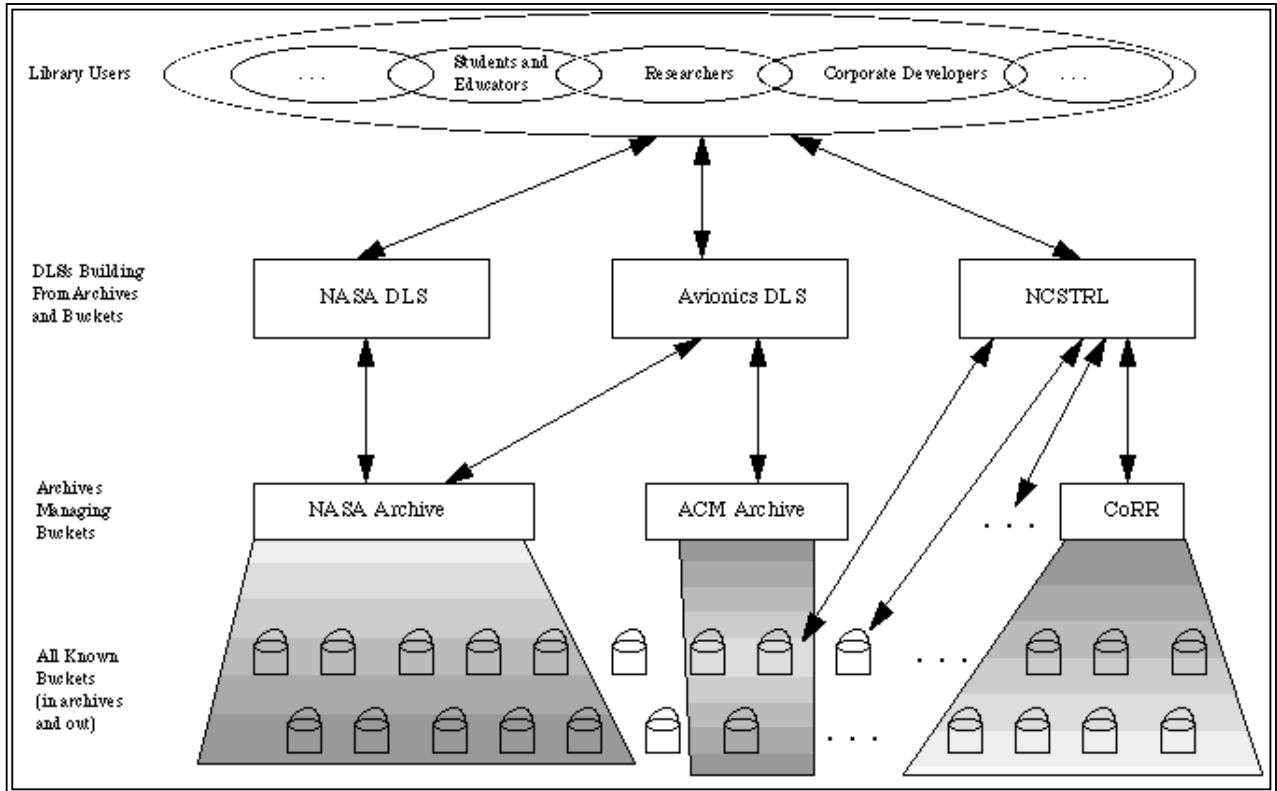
Library Users

. . .

Students and Educators

Researchers

Corporate Developers

. . .

DLSs Building From Archives and Buckets

NASA DLS

Avionics DLS

NCSTRL

Archives Managing Buckets

NASA Archive

ACM Archive

. . .

CoRR

All Known Buckets (in archives and out)

. . .

. . .